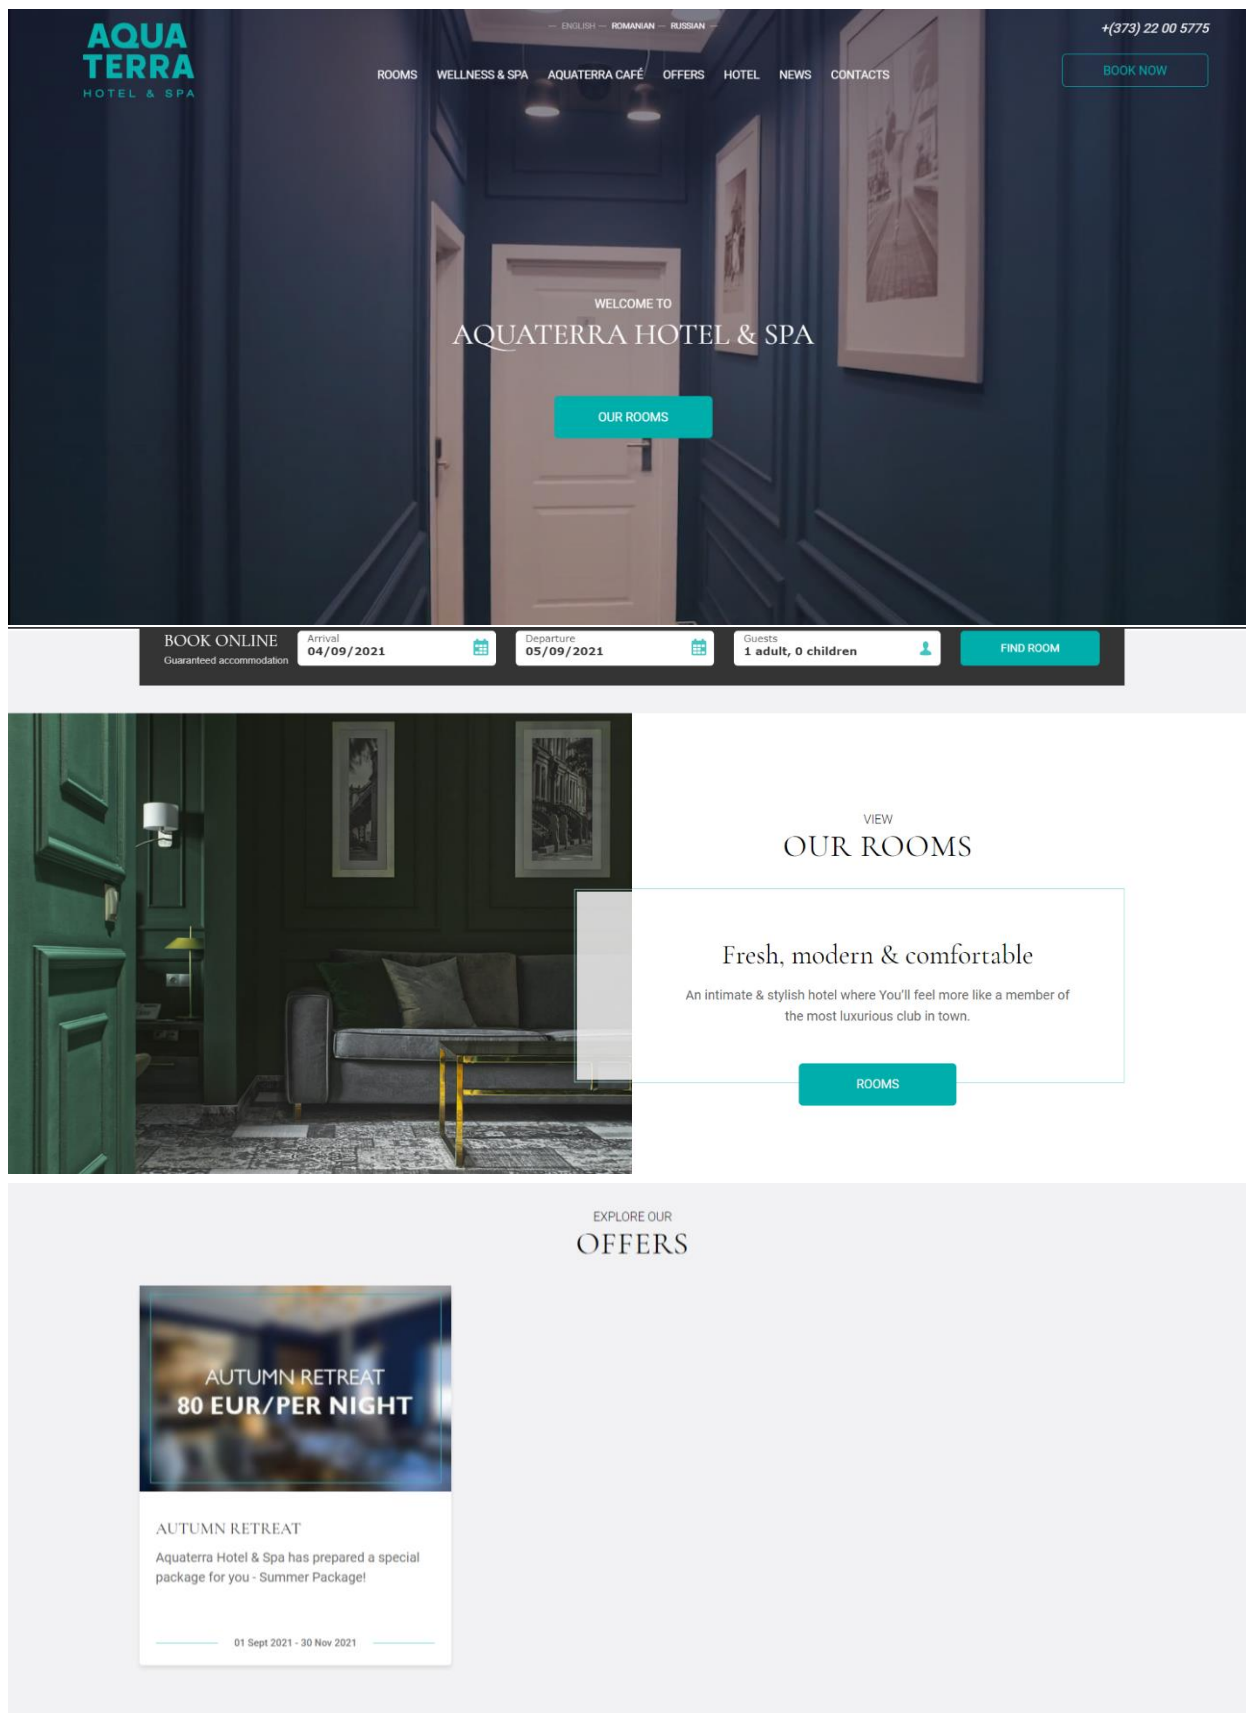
AQUA TERRA
HOTEL & SPA

— ENGLISH — ROMANIAN — RUSSIAN —

+(373) 22 00 5775

ROOMS WELLNESS & SPA AQUATERRA CAFÉ OFFERS HOTEL NEWS CONTACTS

BOOK NOW

WELCOME TO
AQUATERRA HOTEL & SPA

OUR ROOMS

BOOK ONLINE
Guaranteed accommodation

Arrival
04/09/2021

Departure
05/09/2021

Guests
1 adult, 0 children

FIND ROOM

VIEW
OUR ROOMS

Fresh, modern & comfortable

An intimate & stylish hotel where You'll feel more like a member of the most luxurious club in town.

ROOMS

EXPLORE OUR
OFFERS

AUTUMN RETREAT
80 EUR/PER NIGHT

AUTUMN RETREAT

Aquaterra Hotel & Spa has prepared a special package for you - Summer Package!

01 Sept 2021 - 30 Nov 2021